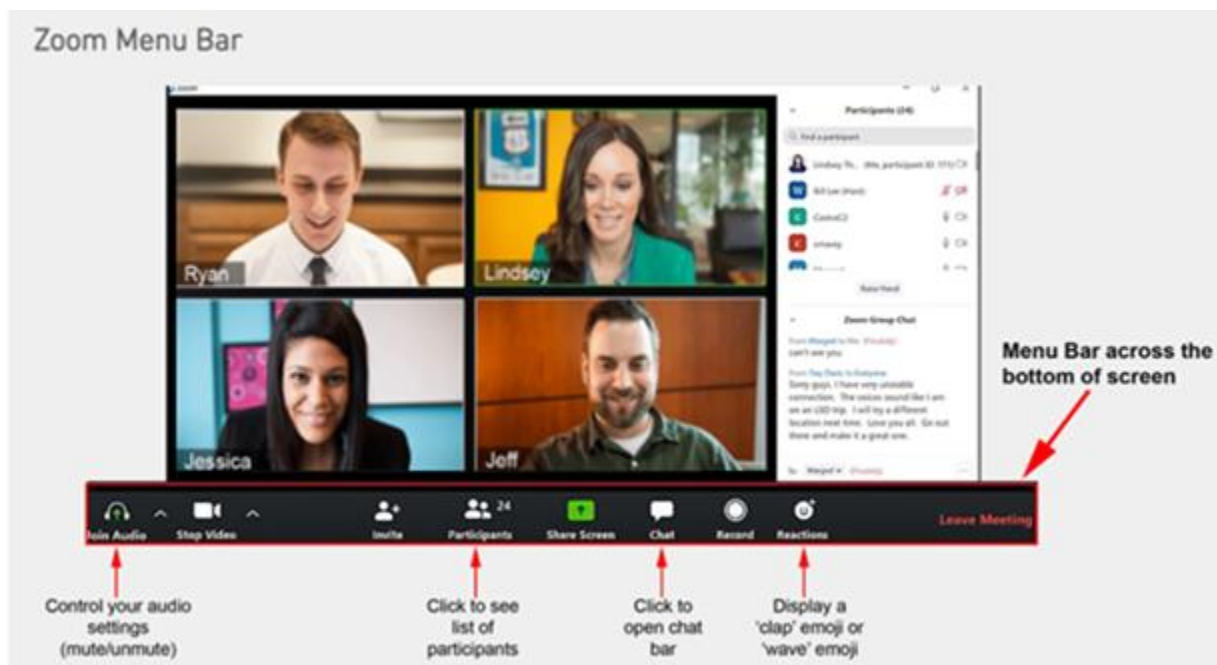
Zoom Menu Bar

Ryan

Lindsey

Jessica

Jeff

Participants (24)

Find a participant

Raise Hand

Zoom Group Chat

can't see you

Sorry guys, I have very unstable connection. The voices sound like I am on an LSD trip. I will try a different location next time. Love you all. Go out there and make it a great one.

Menu Bar across the bottom of screen

Join Audio

Stop Video

Invite

Participants

24

Share Screen

Chat

Record

Reactions

Leave Meeting

Control your audio settings (mute/unmute)

Click to see list of participants

Click to open chat bar

Display a 'clap' emoji or 'wave' emoji